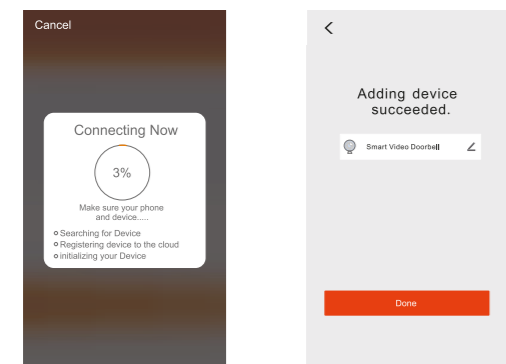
Cancel

Connecting Now

3%

Make sure your phone and device.....

Searching for Device
Registering device to the cloud
initializing your Device

<

Adding device succeeded.

Smart Video Doorbell

Done